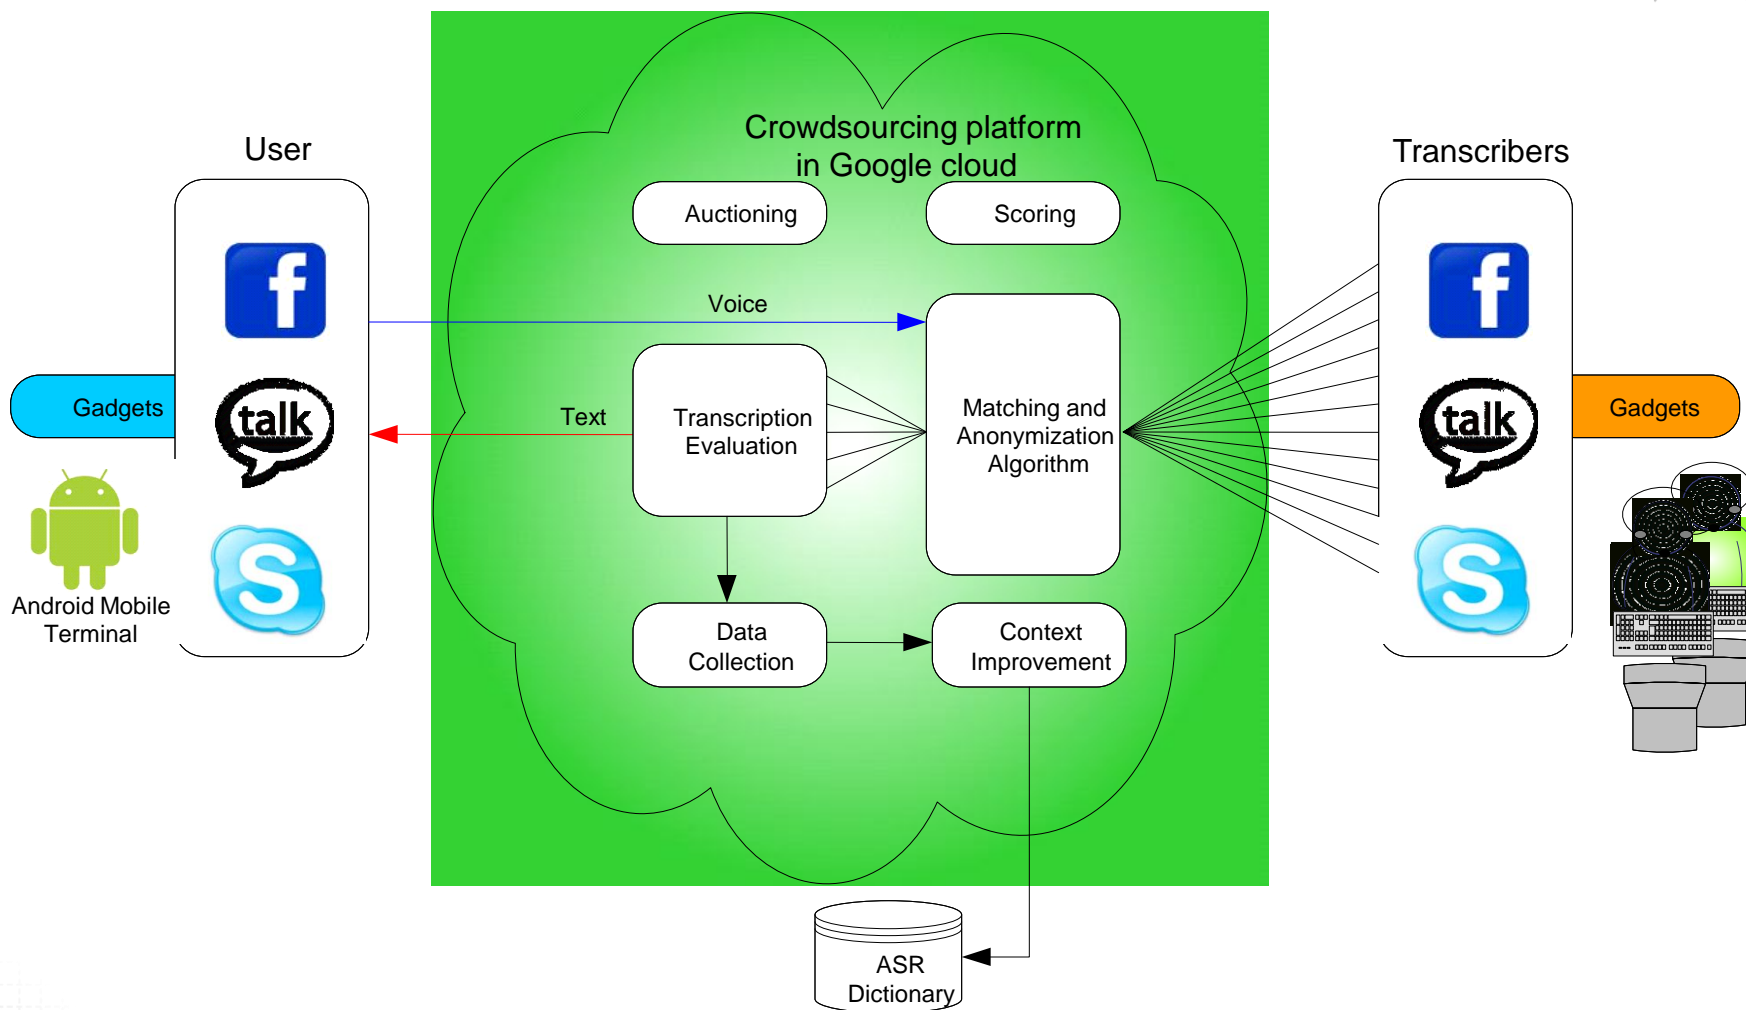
Crowdsourcing platform in Google cloud

User

Transcribers

Auctioning

Scoring

Voice

Gadgets

f

talk

Text

Transcription Evaluation

Matching and Anonymization Algorithm

f

talk

Gadgets

Android Mobile Terminal

Data Collection

Context Improvement

ASR Dictionary